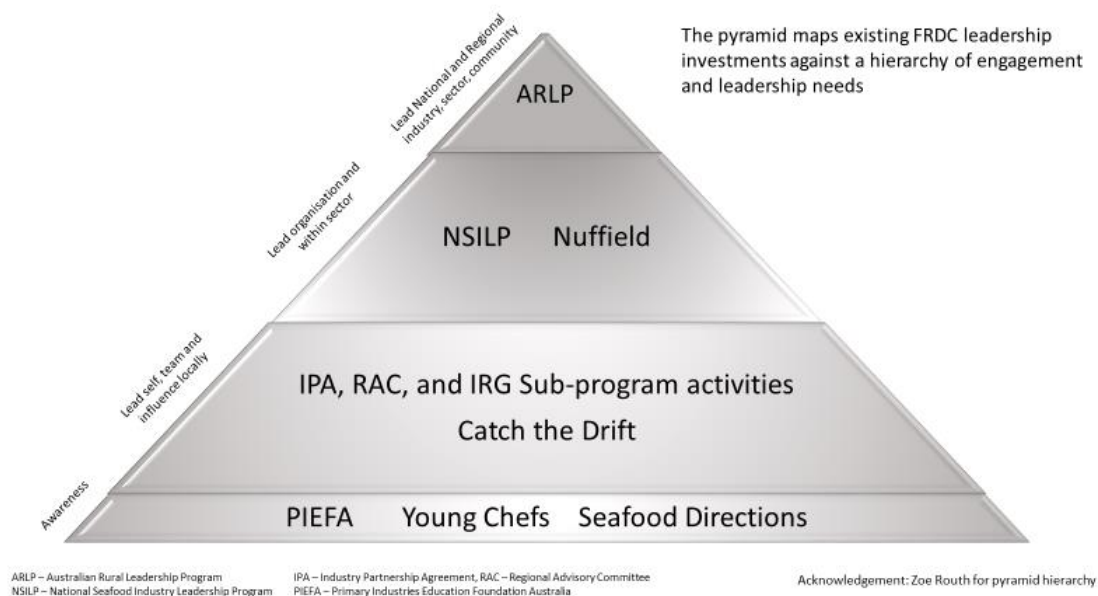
The pyramid maps existing FRDC leadership investments against a hierarchy of engagement and leadership needs

Lead National and Regional industry, sector, community

ARLP

Lead organisation and within sector

NSILP Nuffield

Lead self, team and influence locally

IPA, RAC, and IRG Sub-program activities

Catch the Drift

Awareness

PIEFA Young Chefs Seafood Directions

ARLP – Australian Rural Leadership Program
NSILP – National Seafood Industry Leadership Program

IPA – Industry Partnership Agreement, RAC – Regional Advisory Committee
PIEFA – Primary Industries Education Foundation Australia

Acknowledgement: Zoe Routh for pyramid hierarchy